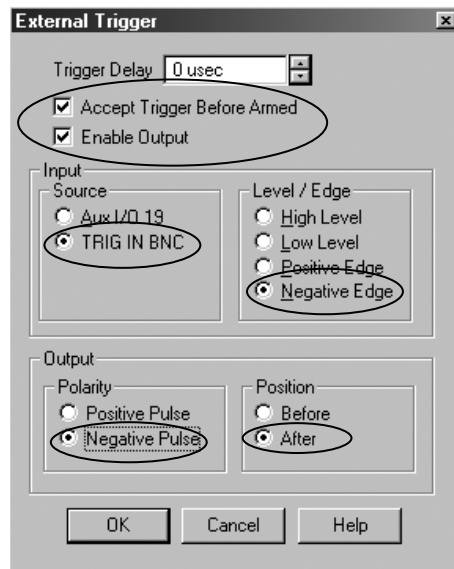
External Trigger

Trigger Delay 0 usec

Accept Trigger Before Armed

Enable Output

Input

Source

Aux I/O 19

TRIG IN BNC

Level / Edge

High Level

Low Level

Positive Edge

Negative Edge

Output

Polarity

Positive Pulse

Negative Pulse

Position

Before

After

OK

Cancel

Help